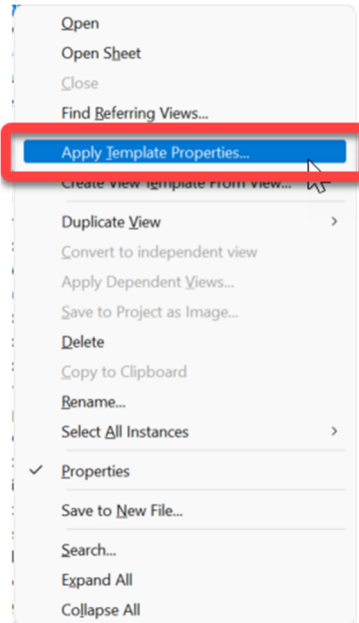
Open
Open Sheet
Close
Find Referring Views...
Apply Template Properties...
Create View Template From View...
Duplicate View
Convert to independent view
Apply Dependent Views...
Save to Project as Image...
Delete
Copy to Clipboard
Rename...
Select All Instances
Properties
Save to New File...
Search...
Expand All
Collapse All